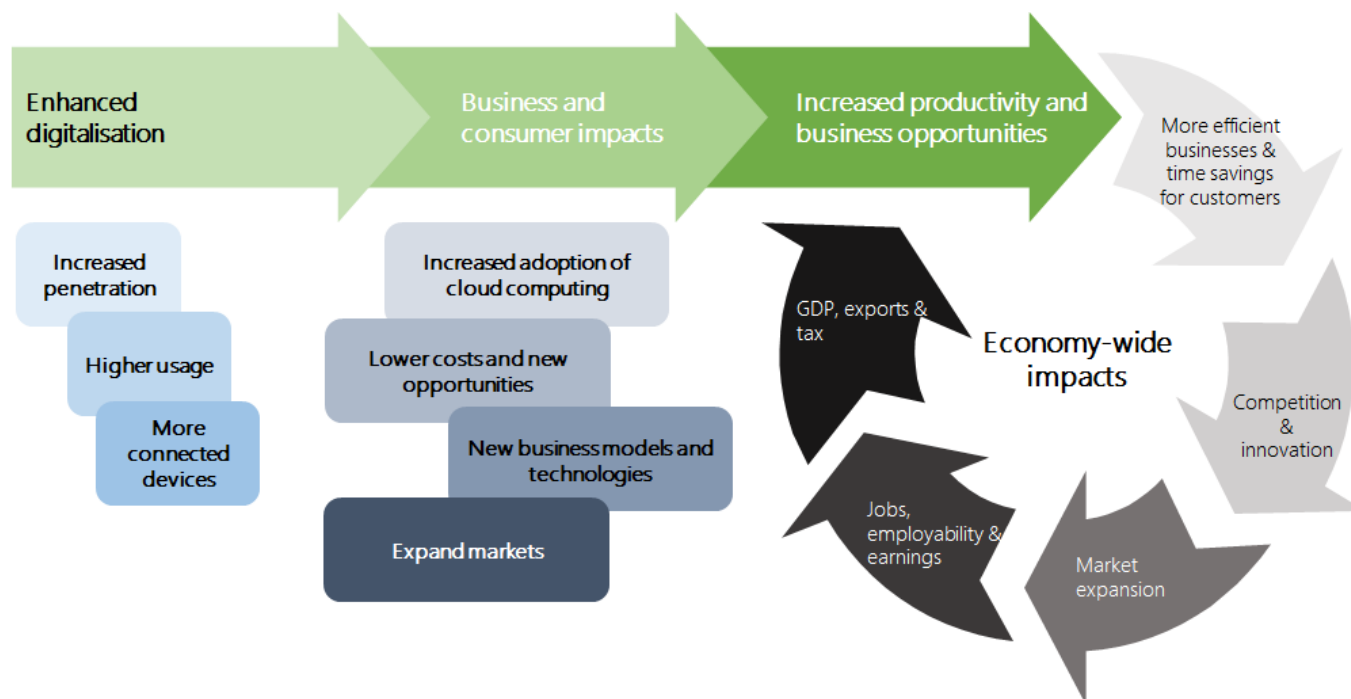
Enhanced digitalisation

Business and consumer impacts

Increased productivity and business opportunities

Increased penetration

Higher usage

More connected devices

Increased adoption of cloud computing

Lower costs and new opportunities

New business models and technologies

Expand markets

More efficient businesses & time savings for customers

Competition & innovation

Market expansion

Jobs, employability & earnings

GDP, exports & tax

Economy-wide impacts